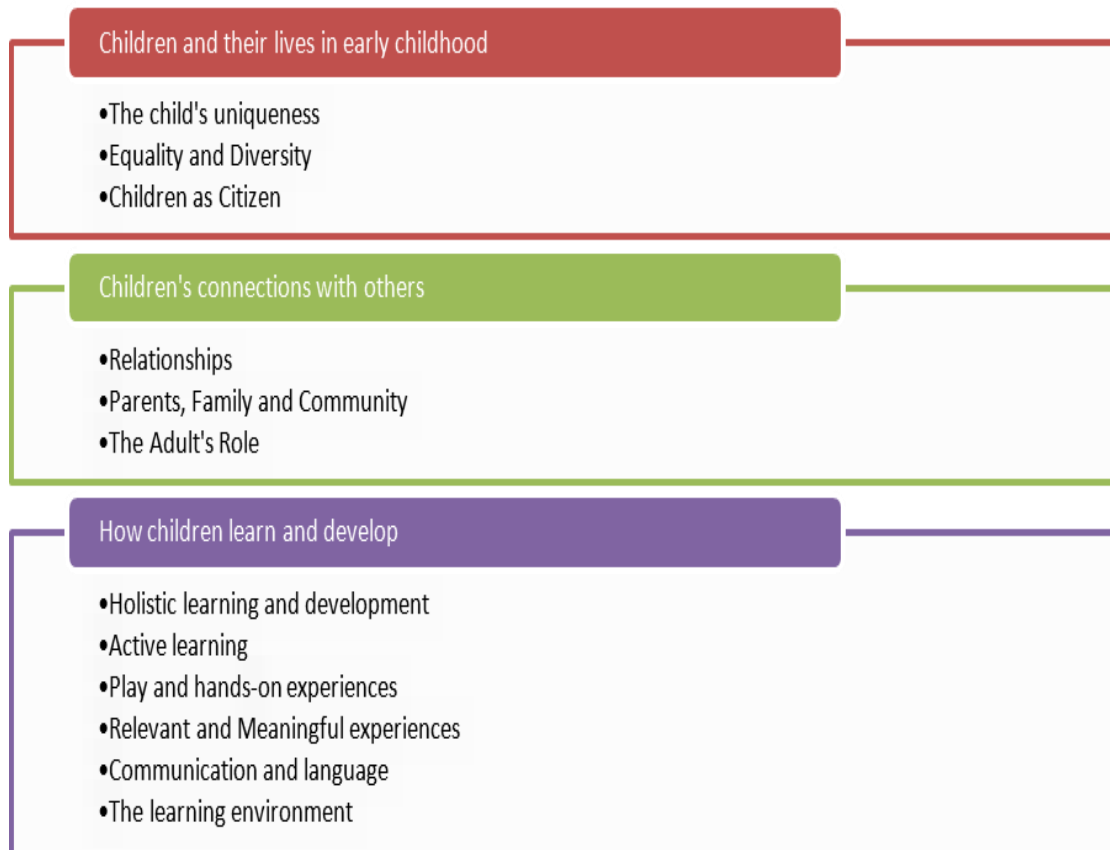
Children and their lives in early childhood

•The child's uniqueness
•Equality and Diversity
•Children as Citizen

Children's connections with others

•Relationships
•Parents, Family and Community
•The Adult's Role

How children learn and develop

•Holistic learning and development
•Active learning
•Play and hands-on experiences
•Relevant and Meaningful experiences
•Communication and language
•The learning environment